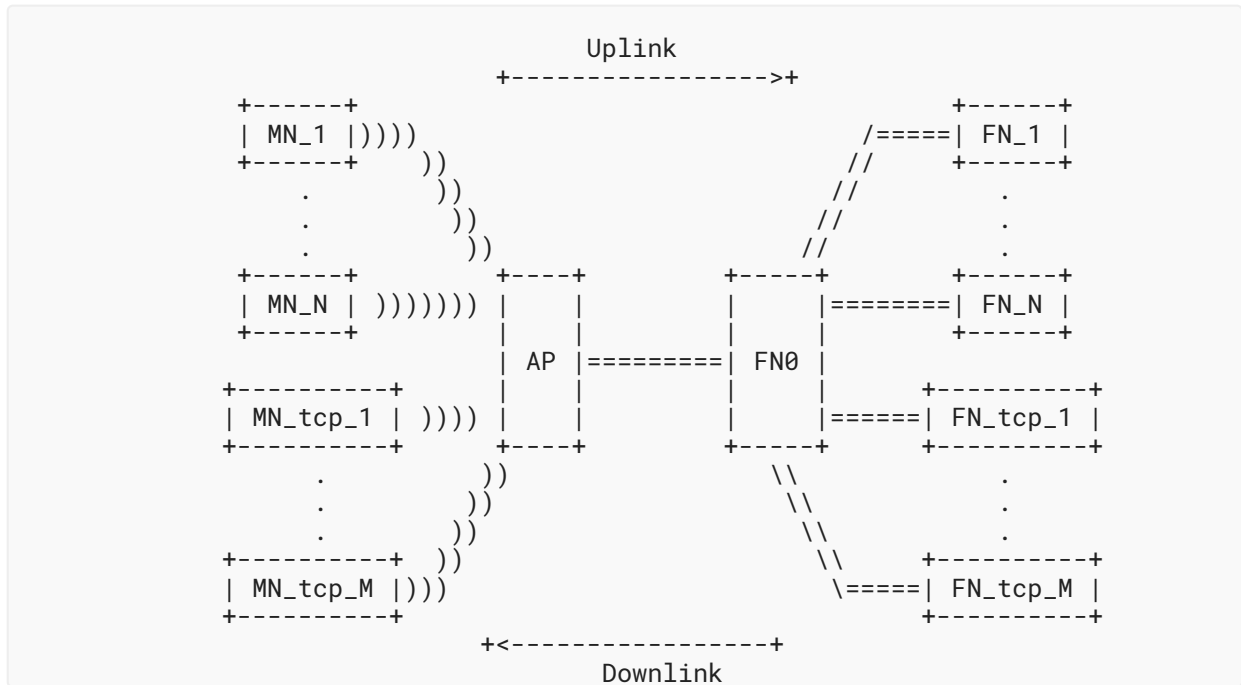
Uplink
+----------------->+

+------+                                         +------+
| MN_1 |))))                              /=====| FN_1 |
+------+    ))                           //      +------+
   .         ))                         //          .
   .          ))                       //           .
   .           ))                     //            .
+------+        +----+        +-----+           +------+
| MN_N | ))))))) |    |        |     |========| FN_N |
+------+        |    |        |     |           +------+
                | AP |=========| FN0 |
+----------+    |    |        |     |        +----------+
| MN_tcp_1 | )))) |    |        |     |======| FN_tcp_1 |
+----------+    +----+        +-----+        +----------+
     .            ))            \\                .
     .           ))              \\               .
     .          ))                \\              .
+----------+   ))                  \\        +----------+
| MN_tcp_M |)))                     \=====| FN_tcp_M |
+----------+                               +----------+

+<-----------------+
Downlink